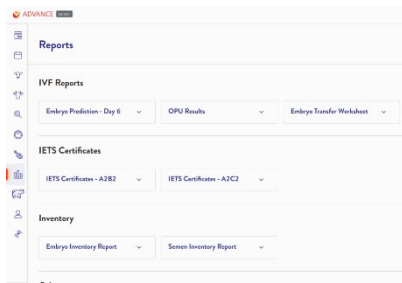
ADVANCE

Reports

IVF Reports

Embryo Prediction - Day 6

OPU Results

Embryo Transfer Worksheet

IETS Certificates

IETS Certificates - A2B2

IETS Certificates - A2C2

Inventory

Embryo Inventory Report

Semen Inventory Report